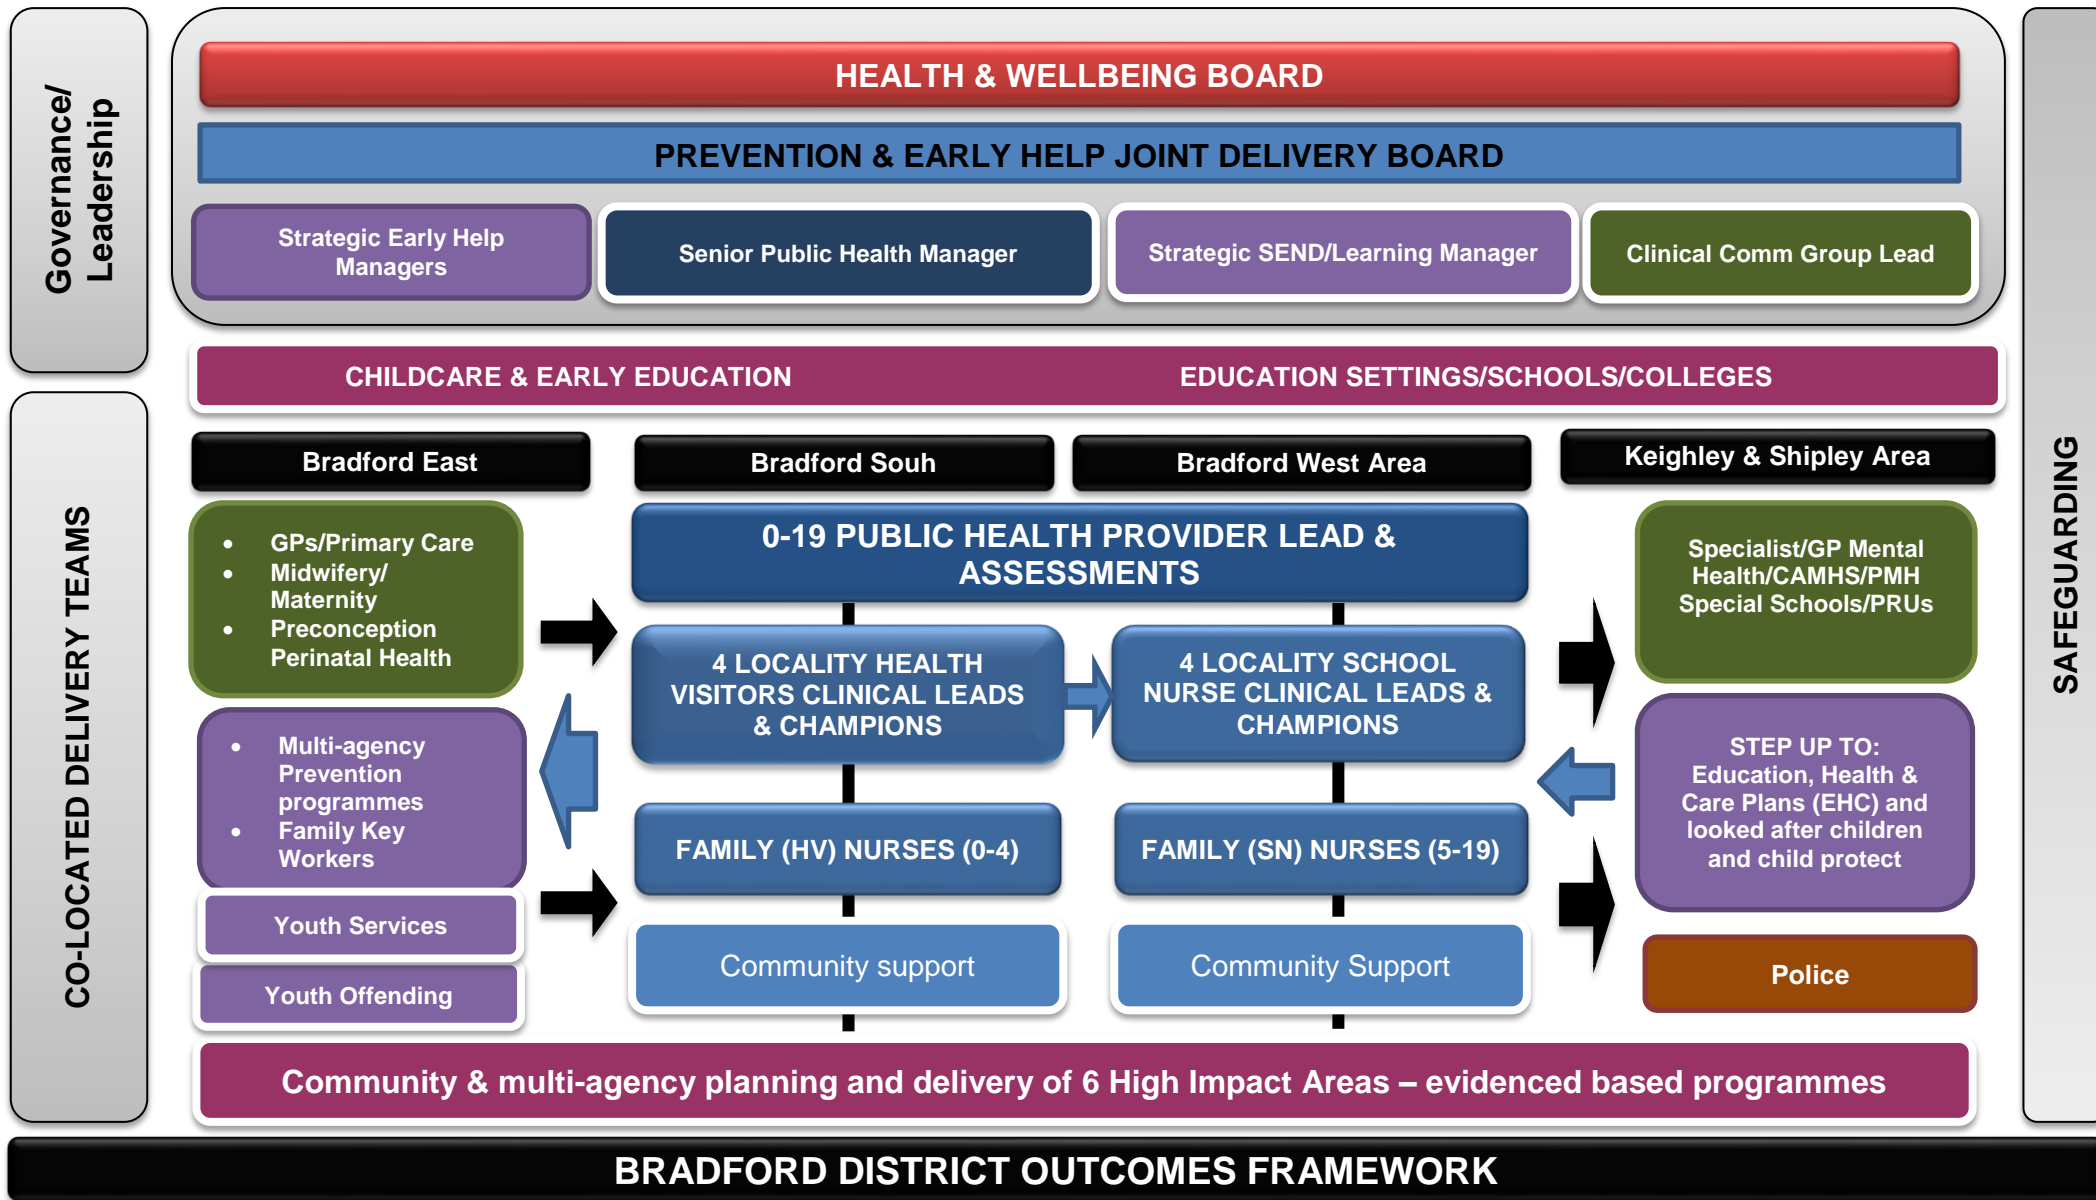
Governance/ Leadership

HEALTH & WELLBEING BOARD

PREVENTION & EARLY HELP JOINT DELIVERY BOARD

Strategic Early Help Managers

Senior Public Health Manager

Strategic SEND/Learning Manager

Clinical Comm Group Lead

CHILDCARE & EARLY EDUCATION

EDUCATION SETTINGS/SCHOOLS/COLLEGES

CO-LOCATED DELIVERY TEAMS

Bradford East

Bradford Souh

Bradford West Area

Keighley & Shipley Area

- GPs/Primary Care
- Midwifery/ Maternity
- Preconception Perinatal Health

0-19 PUBLIC HEALTH PROVIDER LEAD & ASSESSMENTS

Specialist/GP Mental Health/CAMHS/PMH Special Schools/PRUs

4 LOCALITY HEALTH VISITORS CLINICAL LEADS & CHAMPIONS

4 LOCALITY SCHOOL NURSE CLINICAL LEADS & CHAMPIONS

- Multi-agency Prevention programmes
- Family Key Workers

STEP UP TO: Education, Health & Care Plans (EHC) and looked after children and child protect

FAMILY (HV) NURSES (0-4)

FAMILY (SN) NURSES (5-19)

Youth Services

Youth Offending

Community support

Community Support

Police

SAFEGUARDING

Community & multi-agency planning and delivery of 6 High Impact Areas – evidenced based programmes

BRADFORD DISTRICT OUTCOMES FRAMEWORK